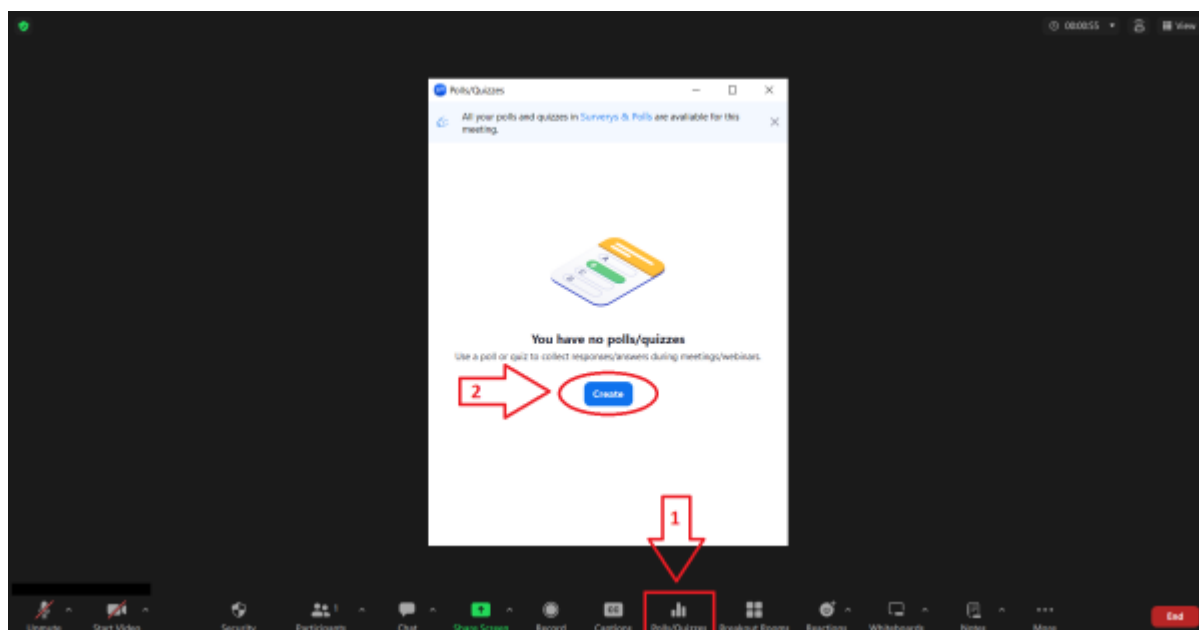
00:00:55 View

Polls/Quizzes

All your polls and quizzes in Surverys & Polls are available for this meeting.

You have no polls/quizzes

Use a poll or quiz to collect responses/answers during meetings/webinars.

2

Create

1

Unmute Start Video Security Participants 1 Chat Share Screen Record Captions Polls/Quizzes Breakout Rooms Reactions Whiteboards Notes More End